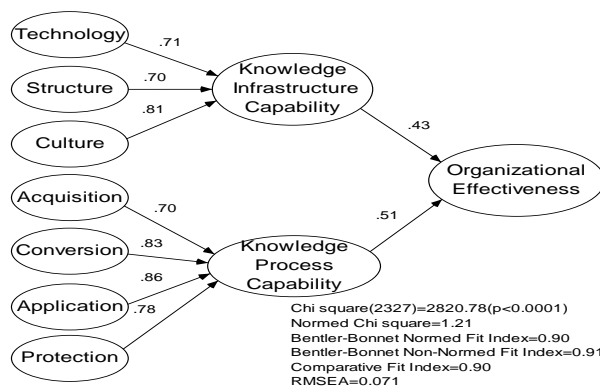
Technology
.71
Structure
.70
.81
Culture
Knowledge Infrastructure Capability
.43
Organizational Effectiveness
Acquisition
.70
.51
Conversion
.83
Knowledge Process Capability
.86
Application
.78
Protection

Chi square(2327)=2820.78(p<0.0001)
Normed Chi square=1.21
Bentler-Bonnet Normed Fit Index=0.90
Bentler-Bonnet Non-Normed Fit Index=0.91
Comparative Fit Index=0.90
RMSEA=0.071